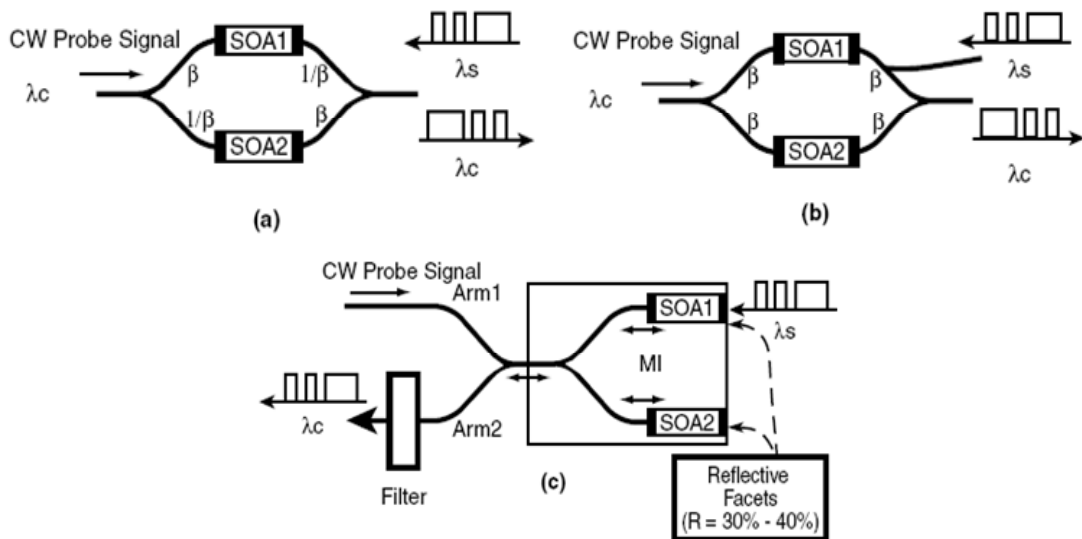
CW Probe Signal
SOA1
$\lambda s$
$\lambda c$
$\beta$
$1/\beta$
$1/\beta$
$\beta$
SOA2
$\lambda c$
(a)

CW Probe Signal
SOA1
$\lambda s$
$\lambda c$
$\beta$
$\beta$
$\beta$
$\beta$
SOA2
$\lambda c$
(b)

CW Probe Signal
Arm1
SOA1
$\lambda s$
MI
SOA2
$\lambda c$
Arm2
Filter
(c)
Reflective Facets (R = 30% - 40%)